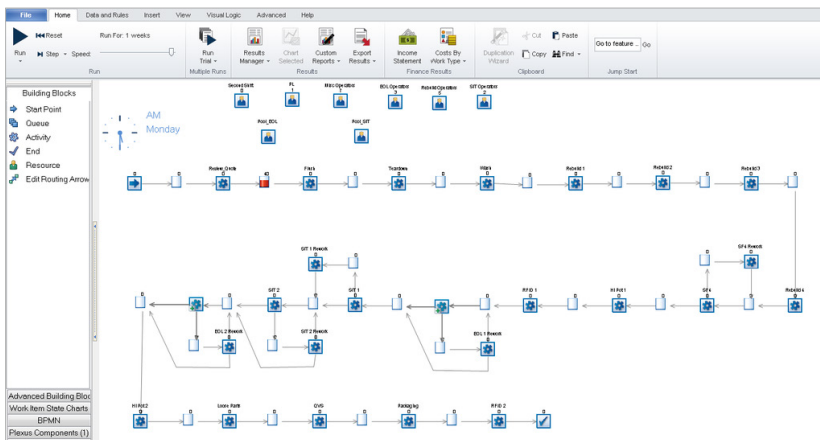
File Home Data and Rules Insert View Visual Logic Advanced Help

Run Reset Step Speed: Run For: 1 weeks
Run

Run Trial
Multiple Runs

Results Manager Chart Selected Custom Reports Export Results
Results

Income Statement Costs By Work Type
Finance Results

Duplication Wizard Cut Copy Paste Find
Clipboard

Go to feature ... Go
Jump Start

Building Blocks
Start Point
Queue
Activity
End
Resource
Edit Routing Arrow

Advanced Building Bloc
Work Item State Charts
BPMN
Plexus Components (1)

AM
Monday

Second Shift
PL
Misc Operator
EOL Operator
Rebuild Operator
SIT Operator
Pool_EOL
Pool_SIT

Review_Orders
Pack
Teardown
Wash
Rebuild 1
Rebuild 2
Rebuild 3
SIT 4 Rework
Rebuild 4
SIT 1 Rework
SIT 2
SIT 1
RFID 1
Hi Pot 1
SIT 4
EOL 2 Rework
SIT 2 Rework
EOL 1 Rework
Hi Pot 2
Laser Path
CVS
Packaging
RFID 2